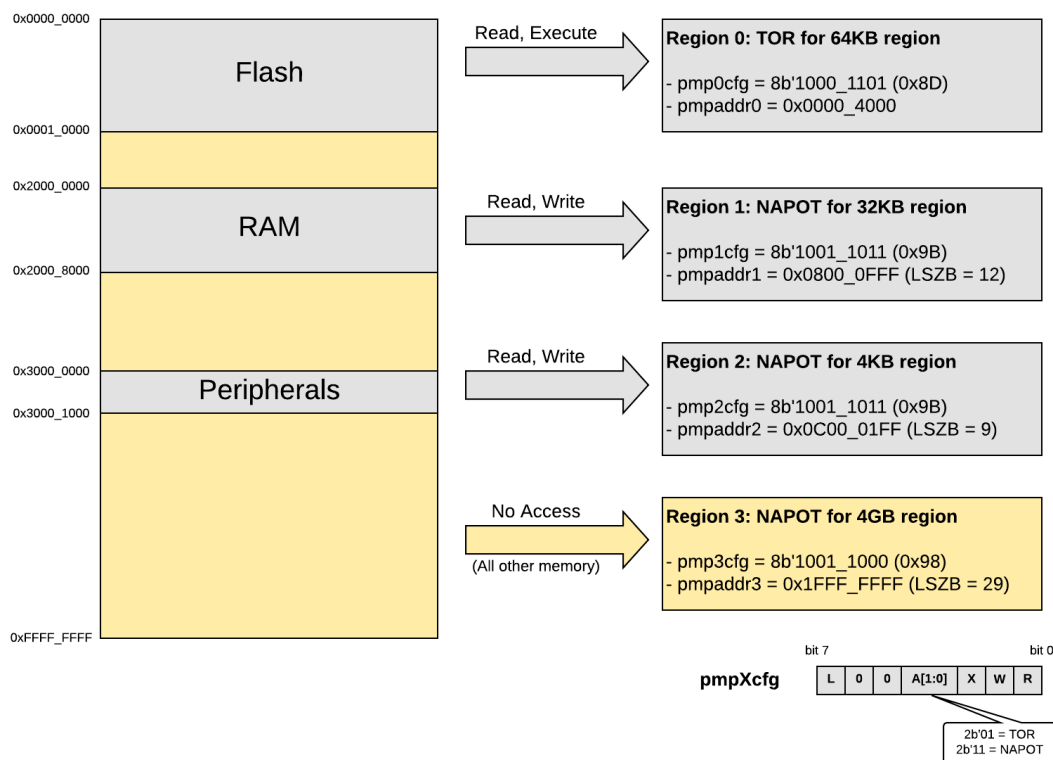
0x0000_0000

Flash

0x0001_0000

0x2000_0000

RAM

0x2000_8000

0x3000_0000

Peripherals

0x3000_1000

0xFFFF_FFFF

Read, Execute

Region 0: TOR for 64KB region

- pmp0cfg = 8b'1000_1101 (0x8D)
- pmpaddr0 = 0x0000_4000

Read, Write

Region 1: NAPOT for 32KB region

- pmp1cfg = 8b'1001_1011 (0x9B)
- pmpaddr1 = 0x0800_0FFF (LSZB = 12)

Read, Write

Region 2: NAPOT for 4KB region

- pmp2cfg = 8b'1001_1011 (0x9B)
- pmpaddr2 = 0x0C00_01FF (LSZB = 9)

No Access

(All other memory)

Region 3: NAPOT for 4GB region

- pmp3cfg = 8b'1001_1000 (0x98)
- pmpaddr3 = 0x1FFF_FFFF (LSZB = 29)

bit 7

bit 0

pmpXcfg

| L | 0 | 0 | A[1:0] | X | W | R |
|---|---|---|---|---|---|---|

2b'01 = TOR
2b'11 = NAPOT